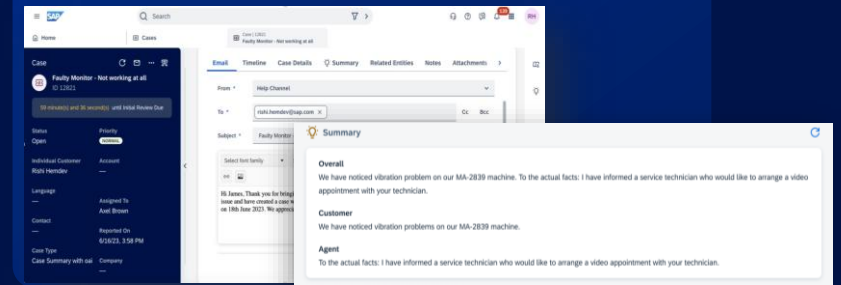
SAP
Search
Home
Cases
Case | 12821
Faulty Monitor - Not working at all
RH
Case
Faulty Monitor - Not working at all
ID 12821
59 minute(s) and 36 second(s) until Initial Review Due
Status
Open
Priority
NORMAL
Individual Customer
Rishi Hemdev
Account
—
Language
—
Assigned To
Axel Brown
Contact
—
Reported On
6/16/23, 3:58 PM
Case Type
Case Summary with sai
Company
—
Email
Timeline
Case Details
Summary
Related Entities
Notes
Attachments
From *
Help Channel
To *
rishi.hemdev@sap.com
Cc
Bcc
Subject *
Faulty Monitor
Select font family
Hi James, Thank you for bringi issue and have created a case w on 18th June 2023. We apprec
Summary
Overall
We have noticed vibration problem on our MA-2839 machine. To the actual facts: I have informed a service technician who would like to arrange a video appointment with your technician.
Customer
We have noticed vibration problems on our MA-2839 machine.
Agent
To the actual facts: I have informed a service technician who would like to arrange a video appointment with your technician.